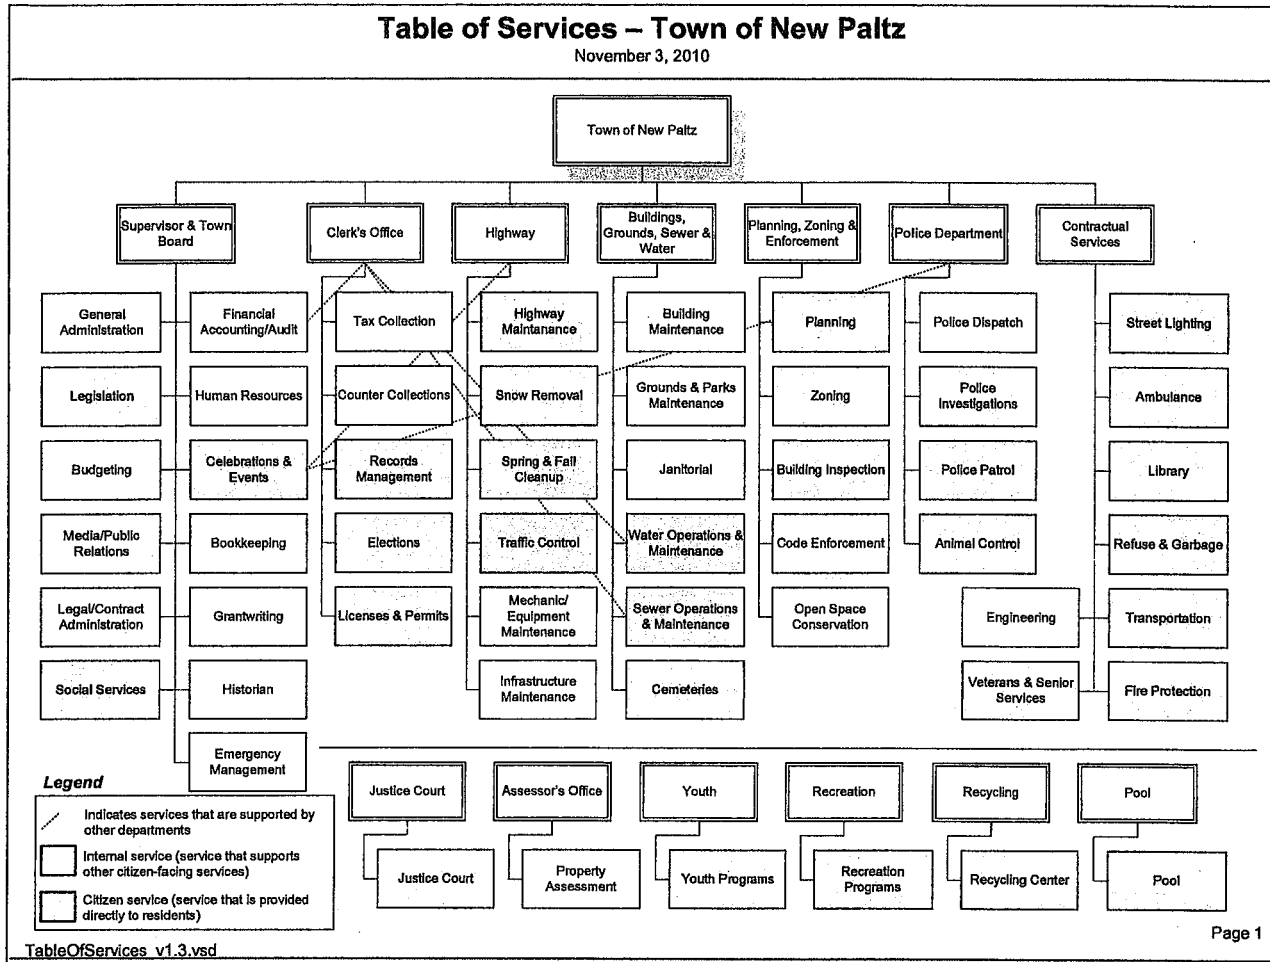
Table of Services – Town of New Paltz
November 3, 2010

Town of New Paltz

Supervisor & Town Board

General Administration
Legislation
Budgeting
Media/Public Relations
Legal/Contract Administration
Social Services

Financial Accounting/Audit
Human Resources
Celebrations & Events
Bookkeeping
Grantwriting
Historian
Emergency Management

Clerk's Office

Tax Collection
Counter Collections
Records Management
Elections
Licenses & Permits

Highway

Highway Maintanance
Snow Removal
Spring & Fall Cleanup
Traffic Control
Mechanic/ Equipment Maintenance
Infrastructure Maintenance

Buildings, Grounds, Sewer & Water

Building Maintenance
Grounds & Parks Maintenance
Janitorial
Water Operations & Maintenance
Sewer Operations & Maintenance
Cemeteries

Planning, Zoning & Enforcement

Planning
Zoning
Building Inspection
Code Enforcement
Open Space Conservation

Police Department

Police Dispatch
Police Investigations
Police Patrol
Animal Control

Contractual Services

Street Lighting
Ambulance
Library
Refuse & Garbage
Transportation
Fire Protection

Engineering
Veterans & Senior Services

Justice Court
Justice Court

Assessor's Office
Property Assessment

Youth
Youth Programs

Recreation
Recreation Programs

Recycling
Recycling Center

Pool
Pool

Legend
Indicates services that are supported by other departments
Internal service (service that supports other citizen-facing services)
Citizen service (service that is provided directly to residents)

TableOfServices_v1.3.vsd

Page 1